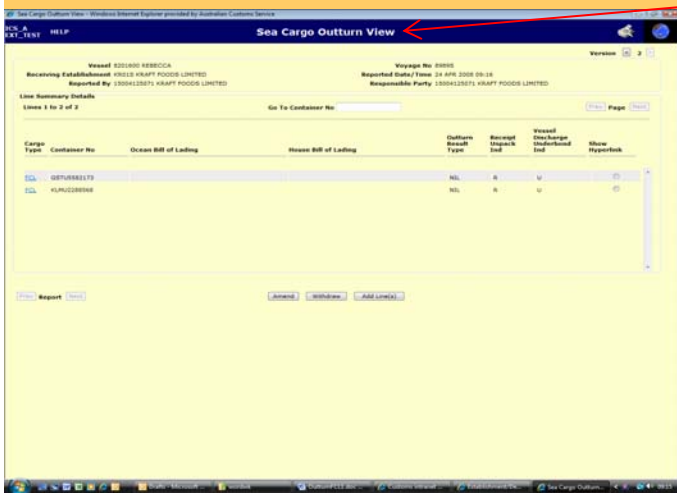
Sea Cargo Outturn View - Windows Internet Explorer provided by Australian Customs Service

ICS_A EXT_TEST HELP

Sea Cargo Outturn View

Version 2

Vessel 8201600 KEBECCA
Receiving Establishment 49015 KRAFT FOODS LIMITED
Reported By 15004125071 KRAFT FOODS LIMITED

Voyage No 89895
Reported Date/Time 24 APR 2008 09:16
Responsible Party 15004125071 KRAFT FOODS LIMITED

Line Summary Details
Lines 1 to 2 of 2

Go To Container No

Prev Page Next

| Cargo Type | Container No | Ocean Bill of Lading | House Bill of Lading | Outturn Result Type | Receipt Unpack Ind | Vessel Discharge Underbond Ind | Show Hyperlink |
|---|---|---|---|---|---|---|---|
| FCL | QSTU5582173 | | | NIL | R | U | |
| FCL | KLMU2288568 | | | NIL | R | U | |

Prev Report Next

Amend Withdraw Add Line(s)

Sea Cargo Outturn...